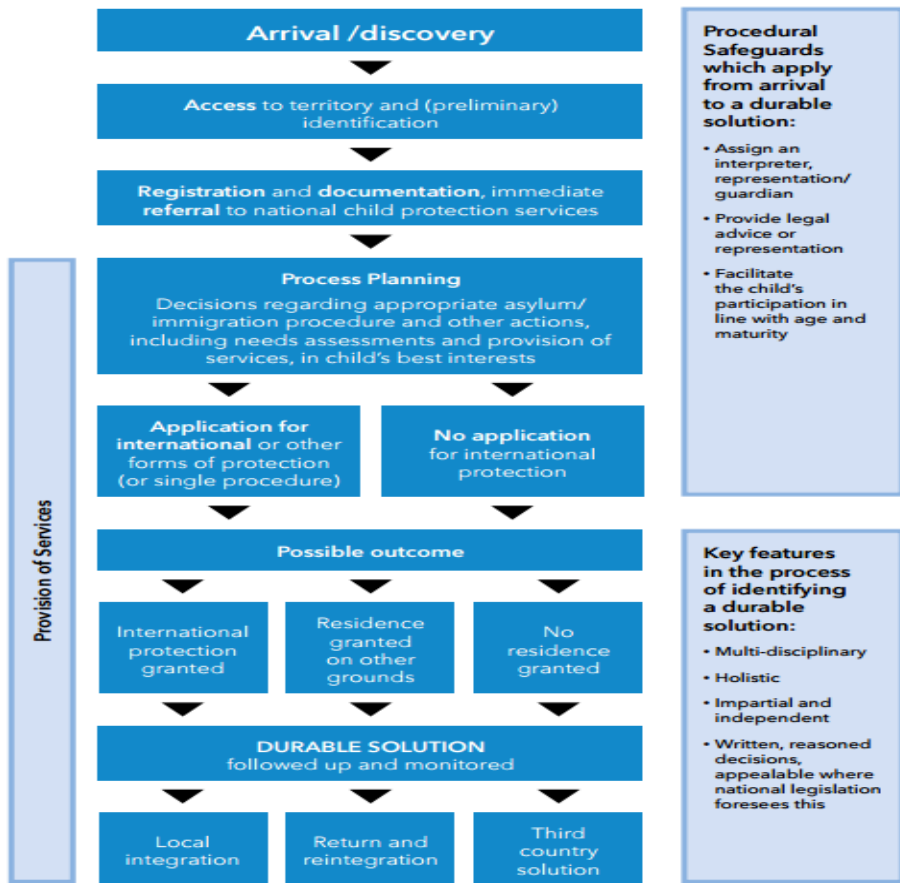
Arrival /discovery

Access to territory and (preliminary) identification

Registration and documentation, immediate referral to national child protection services

Process Planning
Decisions regarding appropriate asylum/ immigration procedure and other actions, including needs assessments and provision of services, in child's best interests

Application for international or other forms of protection (or single procedure)

No application for international protection

Possible outcome

International protection granted

Residence granted on other grounds

No residence granted

DURABLE SOLUTION
followed up and monitored

Local integration

Return and reintegration

Third country solution

Provision of Services

Procedural Safeguards which apply from arrival to a durable solution:

• Assign an interpreter, representation/ guardian
• Provide legal advice or representation
• Facilitate the child's participation in line with age and maturity

Key features in the process of identifying a durable solution:

• Multi-disciplinary
• Holistic
• Impartial and independent
• Written, reasoned decisions, appealable where national legislation foresees this